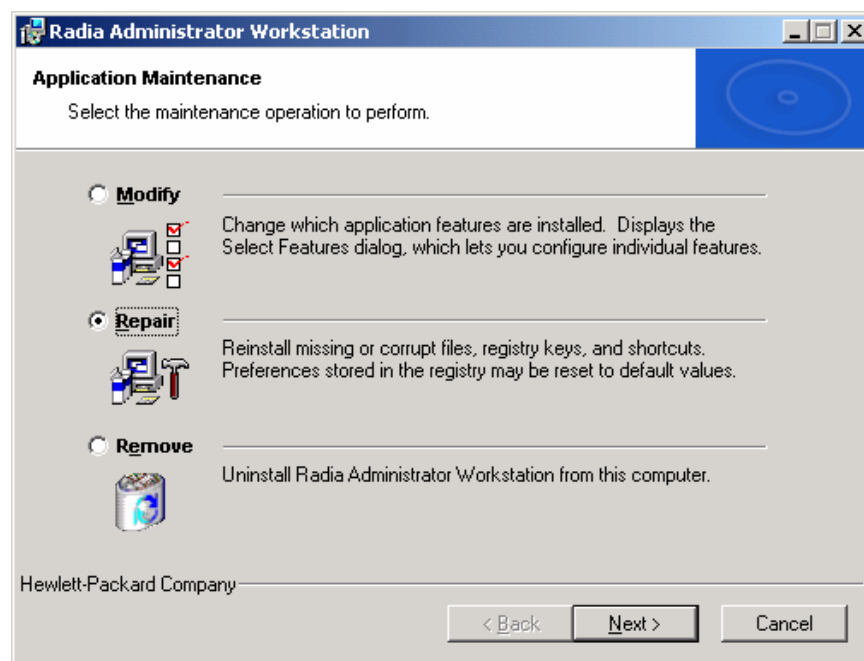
Radia Administrator Workstation

Application Maintenance

Select the maintenance operation to perform.

Modify

Change which application features are installed. Displays the Select Features dialog, which lets you configure individual features.

Repair

Reinstall missing or corrupt files, registry keys, and shortcuts. Preferences stored in the registry may be reset to default values.

Remove

Uninstall Radia Administrator Workstation from this computer.

Hewlett-Packard Company

< Back
Next >
Cancel